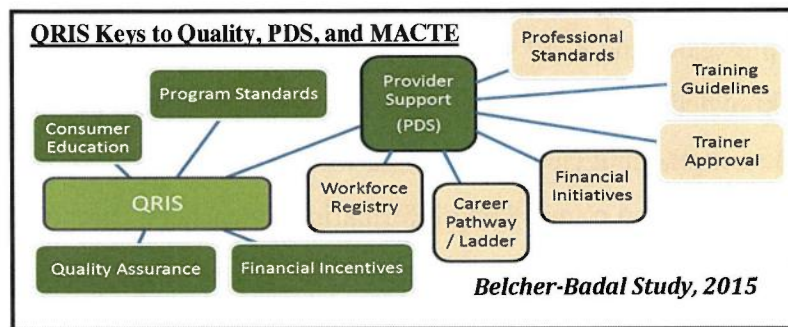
QRIS Keys to Quality, PDS, and MACTE

Professional Standards

Program Standards

Provider Support (PDS)

Training Guidelines

Consumer Education

Trainer Approval

QRIS

Workforce Registry

Career Pathway / Ladder

Financial Initiatives

Quality Assurance

Financial Incentives

Belcher-Badal Study, 2015